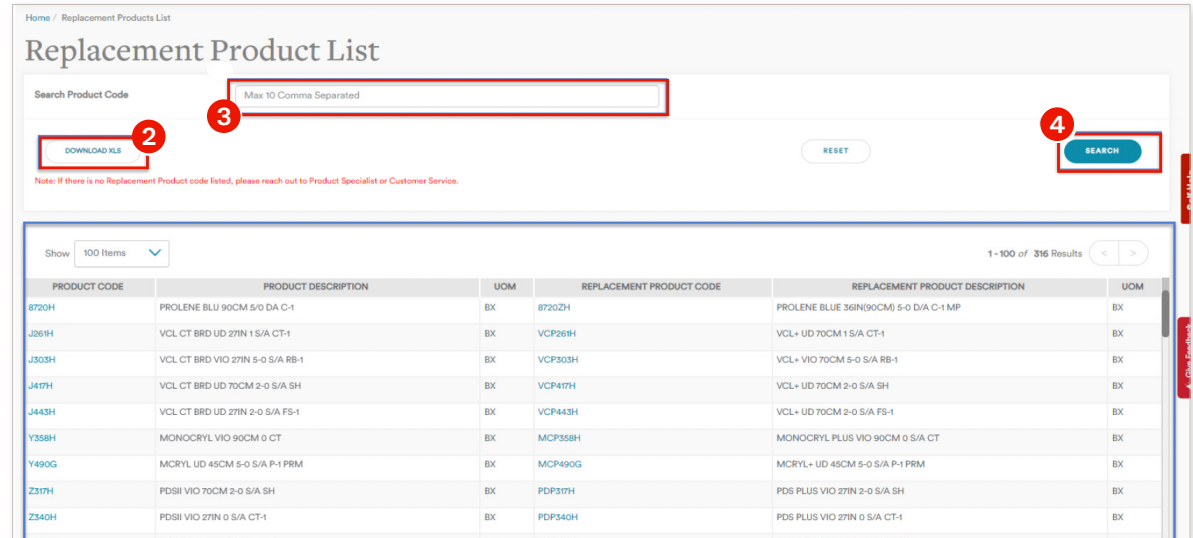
Home / Replacement Products List

Replacement Product List

Search Product Code

3

Max 10 Comma Separated

2

DOWNLOAD XLS

RESET

4

SEARCH

Note: If there is no Replacement Product code listed, please reach out to Product Specialist or Customer Service.

Show 100 Items

1 - 100 of 316 Results < >

| PRODUCT CODE | PRODUCT DESCRIPTION | UOM | REPLACEMENT PRODUCT CODE | REPLACEMENT PRODUCT DESCRIPTION | UOM |
|---|---|---|---|---|---|
| 8720H | PROLENE BLU 90CM 5/0 DA C-1 | BX | 8720ZH | PROLENE BLUE 36IN(90CM) 5-0 D/A C-1 MP | BX |
| J261H | VCL CT BRD UD 27IN 1 S/A CT-1 | BX | VCP261H | VCL+ UD 70CM 1 S/A CT-1 | BX |
| J303H | VCL CT BRD VIO 27IN 5-0 S/A RB-1 | BX | VCP303H | VCL+ VIO 70CM 5-0 S/A RB-1 | BX |
| J417H | VCL CT BRD UD 70CM 2-0 S/A SH | BX | VCP417H | VCL+ UD 70CM 2-0 S/A SH | BX |
| J443H | VCL CT BRD UD 27IN 2-0 S/A FS-1 | BX | VCP443H | VCL+ UD 70CM 2-0 S/A FS-1 | BX |
| Y358H | MONOCRYL VIO 90CM 0 CT | BX | MCP358H | MONOCRYL PLUS VIO 90CM 0 S/A CT | BX |
| Y490G | MCRYL UD 45CM 5-0 S/A P-1 PRM | BX | MCP490G | MCRYL+ UD 45CM 5-0 S/A P-1 PRM | BX |
| Z317H | PDSII VIO 70CM 2-0 S/A SH | BX | PDP317H | PDS PLUS VIO 27IN 2-0 S/A SH | BX |
| Z340H | PDSII VIO 27IN 0 S/A CT-1 | BX | PDP340H | PDS PLUS VIO 27IN 0 S/A CT-1 | BX |

Give Feedback